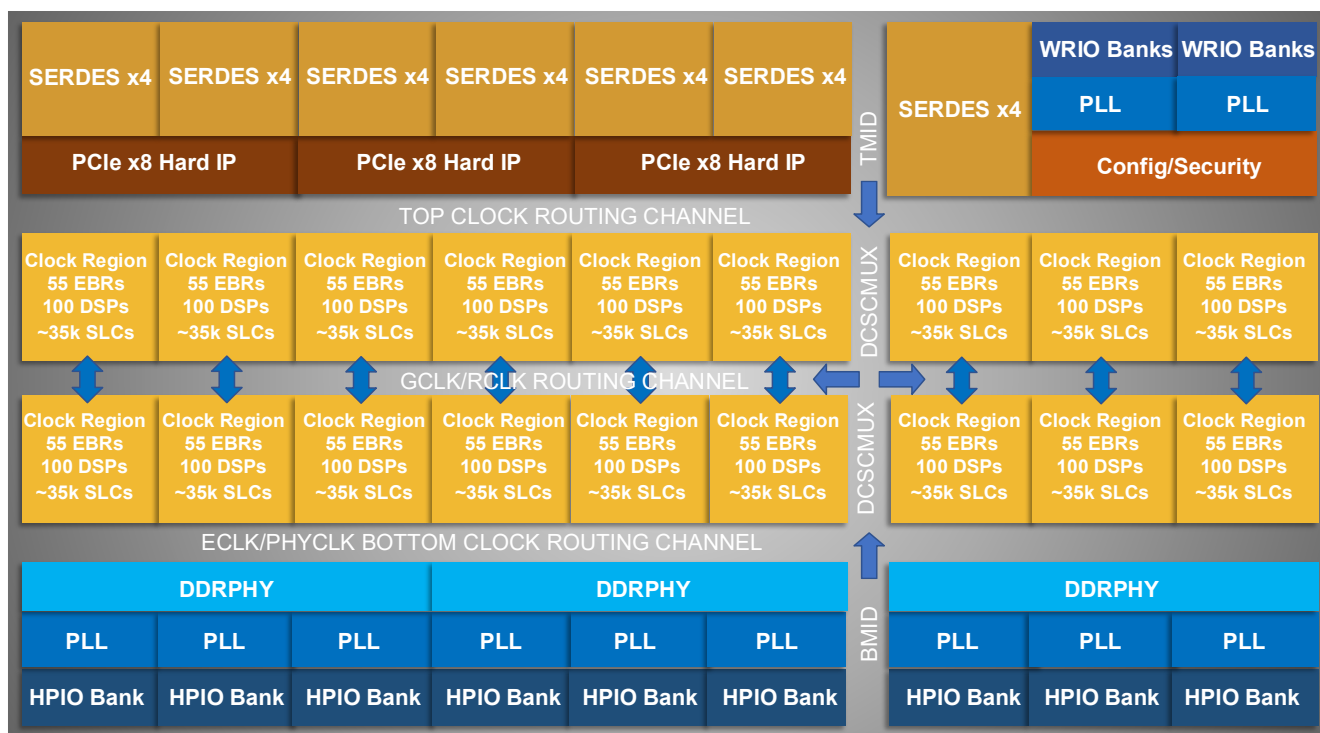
SERDES x4 SERDES x4 SERDES x4 SERDES x4 SERDES x4 SERDES x4

PCIe x8 Hard IP PCIe x8 Hard IP PCIe x8 Hard IP

TMID

SERDES x4

WRIO Banks WRIO Banks

PLL PLL

Config/Security

TOP CLOCK ROUTING CHANNEL

Clock Region 55 EBRs 100 DSPs ~35k SLCs
Clock Region 55 EBRs 100 DSPs ~35k SLCs
Clock Region 55 EBRs 100 DSPs ~35k SLCs
Clock Region 55 EBRs 100 DSPs ~35k SLCs
Clock Region 55 EBRs 100 DSPs ~35k SLCs
Clock Region 55 EBRs 100 DSPs ~35k SLCs

DCSCMUX

Clock Region 55 EBRs 100 DSPs ~35k SLCs
Clock Region 55 EBRs 100 DSPs ~35k SLCs
Clock Region 55 EBRs 100 DSPs ~35k SLCs

GCLK/RCLK ROUTING CHANNEL

Clock Region 55 EBRs 100 DSPs ~35k SLCs
Clock Region 55 EBRs 100 DSPs ~35k SLCs
Clock Region 55 EBRs 100 DSPs ~35k SLCs
Clock Region 55 EBRs 100 DSPs ~35k SLCs
Clock Region 55 EBRs 100 DSPs ~35k SLCs
Clock Region 55 EBRs 100 DSPs ~35k SLCs

DCSCMUX

Clock Region 55 EBRs 100 DSPs ~35k SLCs
Clock Region 55 EBRs 100 DSPs ~35k SLCs
Clock Region 55 EBRs 100 DSPs ~35k SLCs

ECLK/PHYCLK BOTTOM CLOCK ROUTING CHANNEL

DDRPHY DDRPHY

BMID

DDRPHY

PLL PLL PLL PLL PLL PLL PLL PLL PLL

HPIO Bank HPIO Bank HPIO Bank HPIO Bank HPIO Bank HPIO Bank HPIO Bank HPIO Bank HPIO Bank